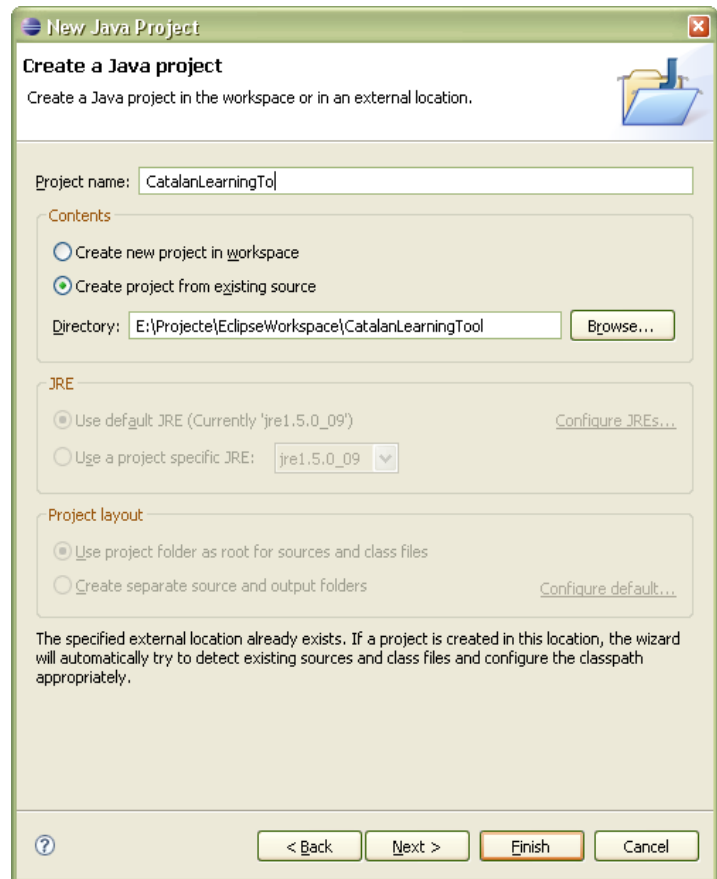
New Java Project

Create a Java project

Create a Java project in the workspace or in an external location.

Project name: CatalanLearningTo

Contents

Create new project in workspace

Create project from existing source

Directory: E:\Projecte\EclipseWorkspace\CatalanLearningTool

Browse...

JRE

Use default JRE (Currently 'jre1.5.0_09')

Configure JREs...

Use a project specific JRE: jre1.5.0_09

Project layout

Use project folder as root for sources and class files

Create separate source and output folders

Configure default...

The specified external location already exists. If a project is created in this location, the wizard will automatically try to detect existing sources and class files and configure the classpath appropriately.

?

< Back

Next >

Finish

Cancel